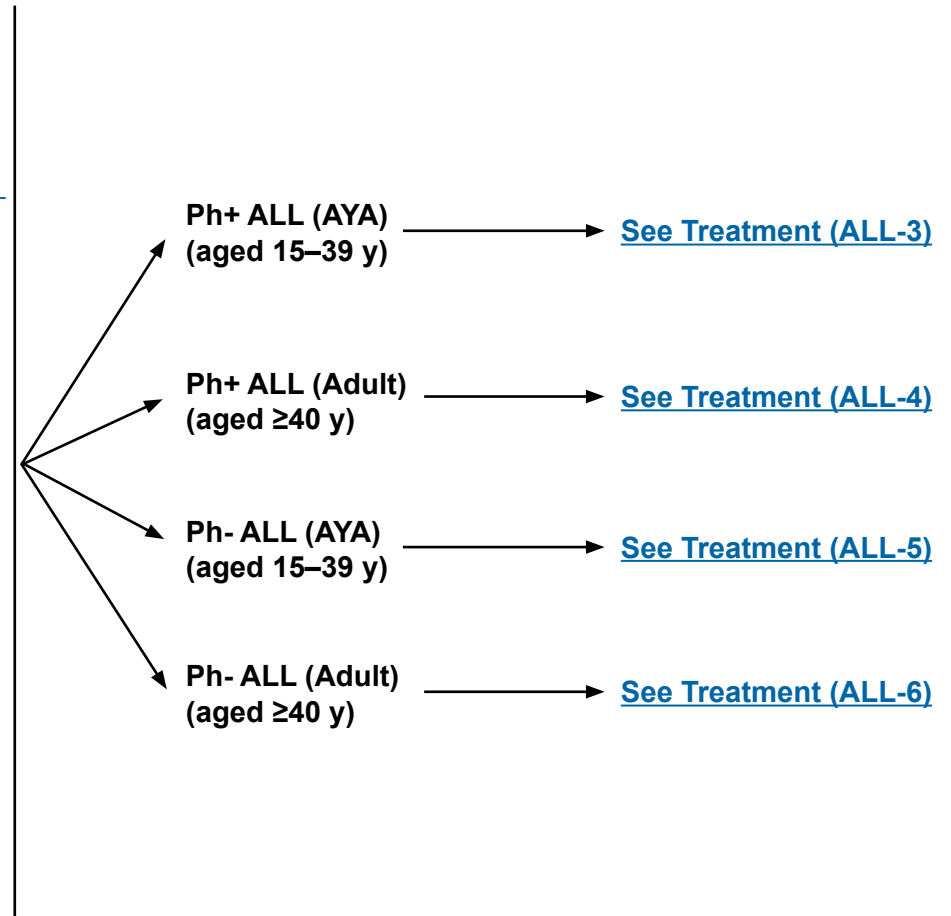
Ph+ ALL (AYA) (aged 15–39 y)

See Treatment (ALL-3)

Ph+ ALL (Adult) (aged ≥40 y)

See Treatment (ALL-4)

Ph- ALL (AYA) (aged 15–39 y)

See Treatment (ALL-5)

Ph- ALL (Adult) (aged ≥40 y)

See Treatment (ALL-6)